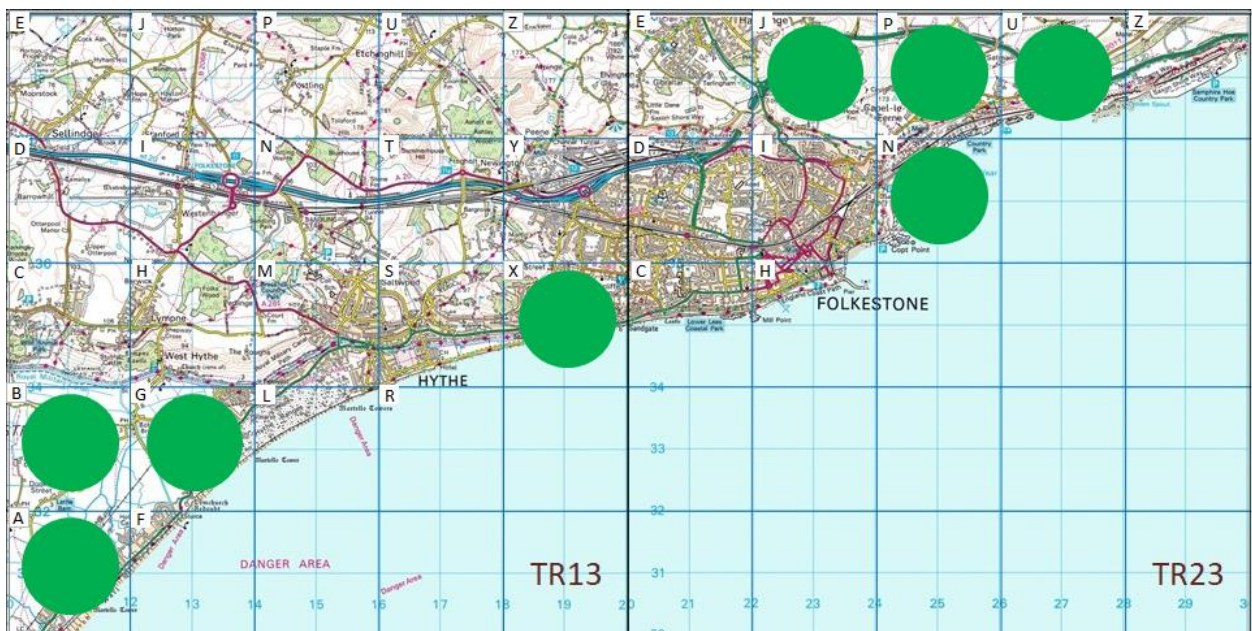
E J P U Z E J P U Z
D I N T Y D I N
C H M S X C H
B G L R
A F

Sellindge
Etchinghill
Postling
Newington
Peene
Capel-le-Ferne
Country Park
Samphire Hoe Country Park
Westenhanger
Lympne
West Hythe
Saltwood
Sandgate
Lower Leas Coastal Park
Copt Point
Mill Point
FOLKESTONE
HYTHE
Martello Towers
Danger Area
Dymchurch Redoubt
DANGER AREA
Danger Area

34
33
32
31

TR13
TR23

12 13 14 15 16 17 18 19 20 21 22 23 24 25 26 27 28 29 3